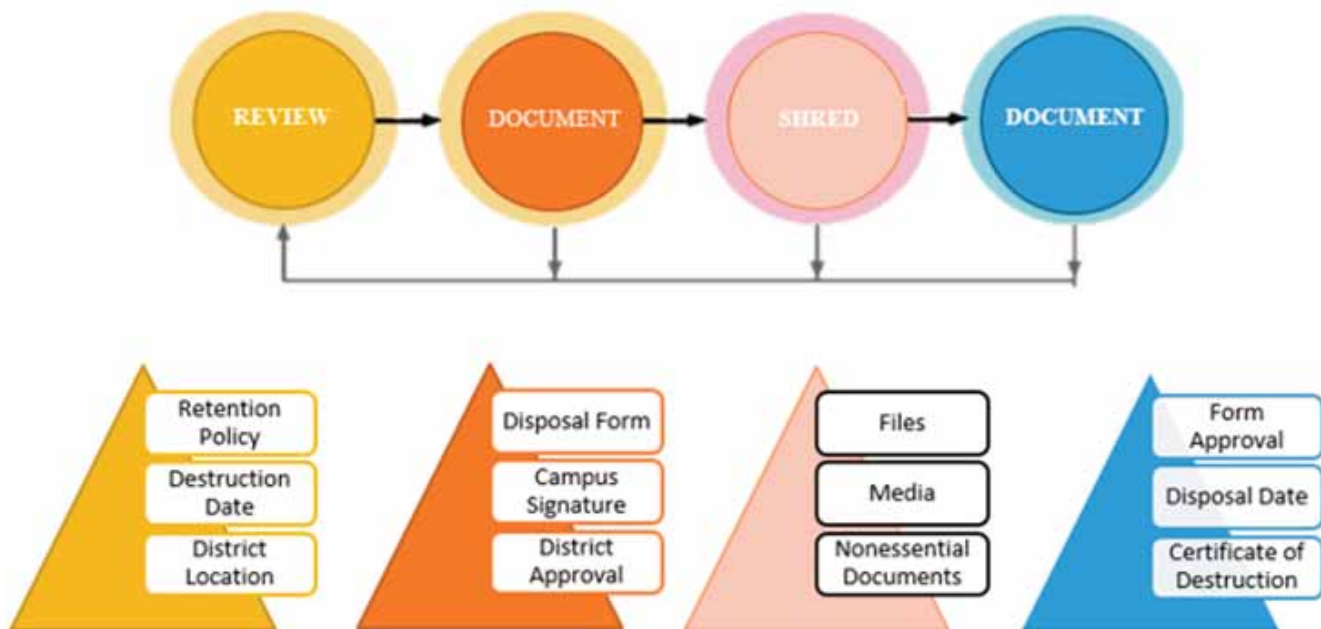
REVIEW
DOCUMENT
SHRED
DOCUMENT

Retention Policy
Destruction Date
District Location

Disposal Form
Campus Signature
District Approval

Files
Media
Nonessential Documents

Form Approval
Disposal Date
Certificate of Destruction